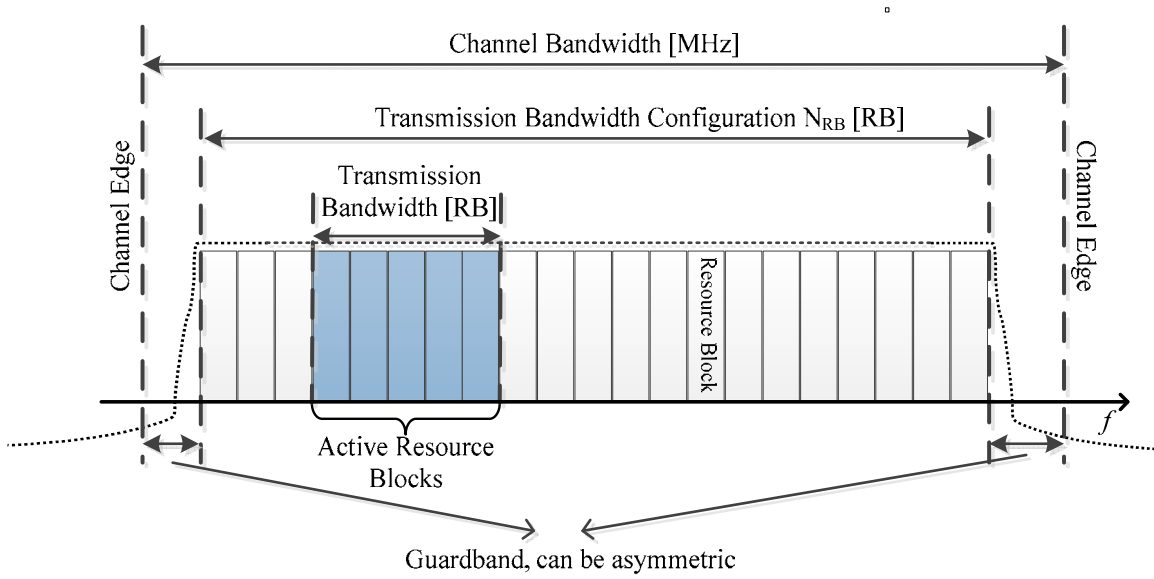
Channel Bandwidth [MHz]

Transmission Bandwidth Configuration $N_{RB}$ [RB]

Channel Edge

Channel Edge

Transmission Bandwidth [RB]

Resource Block

$f$

Active Resource Blocks

Guardband, can be asymmetric